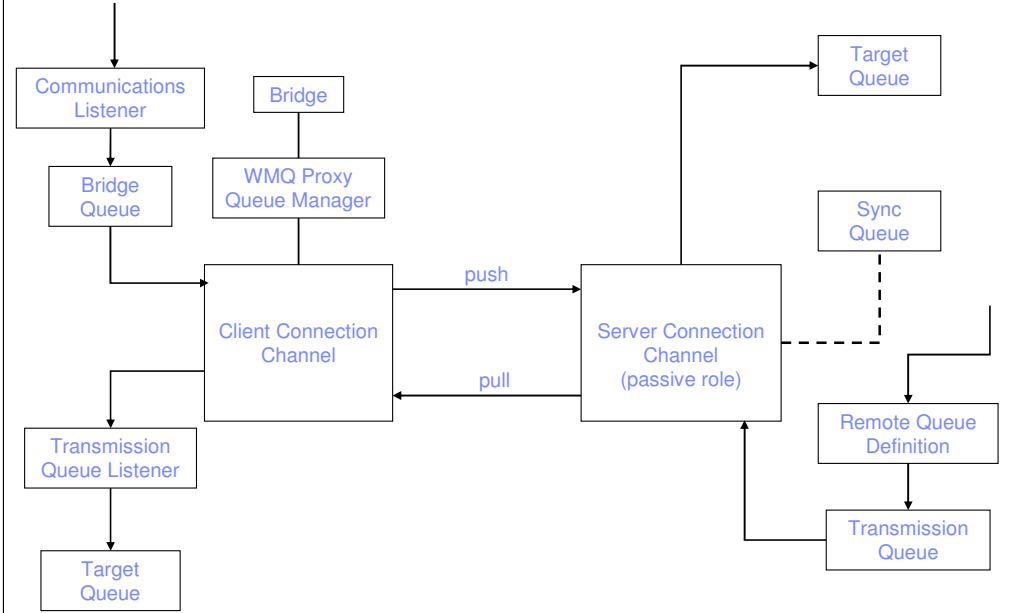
Communications Listener

Bridge

Bridge Queue

WMQ Proxy Queue Manager

Client Connection Channel

Transmission Queue Listener

Target Queue

push

pull

Server Connection Channel (passive role)

Target Queue

Sync Queue

Remote Queue Definition

Transmission Queue